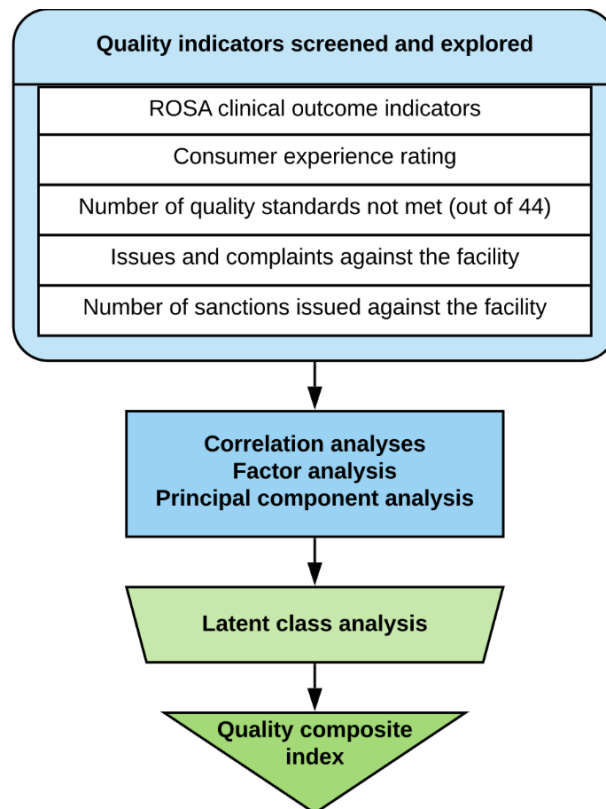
Quality indicators screened and explored

ROSA clinical outcome indicators

Consumer experience rating

Number of quality standards not met (out of 44)

Issues and complaints against the facility

Number of sanctions issued against the facility

Correlation analyses
Factor analysis
Principal component analysis

Latent class analysis

Quality composite index